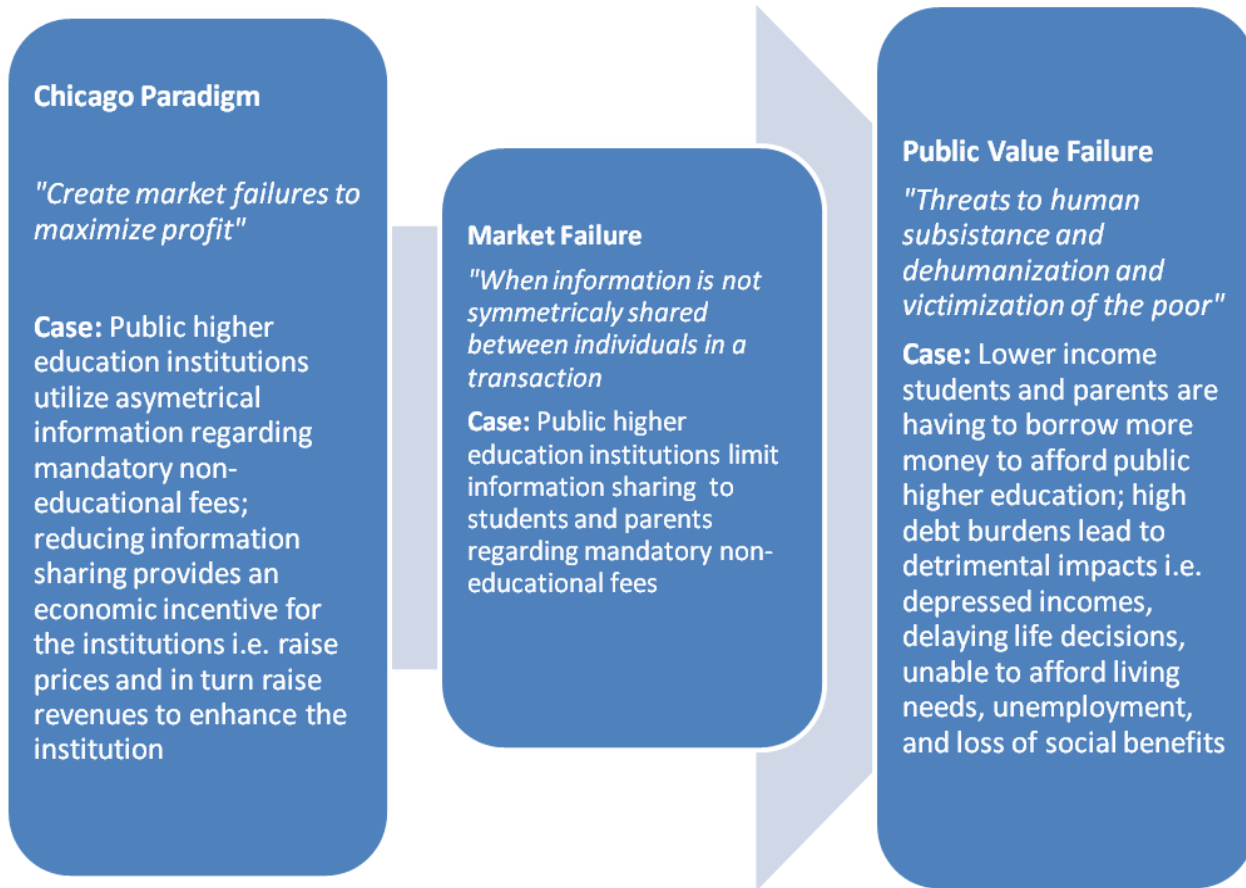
Chicago Paradigm

"Create market failures to maximize profit"

Case: Public higher education institutions utilize asymetrical information regarding mandatory non-educational fees; reducing information sharing provides an economic incentive for the institutions i.e. raise prices and in turn raise revenues to enhance the institution

Market Failure

"When information is not symmetricaly shared between individuals in a transaction

Case: Public higher education institutions limit information sharing to students and parents regarding mandatory non-educational fees

Public Value Failure

"Threats to human subsistance and dehumanization and victimization of the poor"

Case: Lower income students and parents are having to borrow more money to afford public higher education; high debt burdens lead to detrimental impacts i.e. depressed incomes, delaying life decisions, unable to afford living needs, unemployment, and loss of social benefits